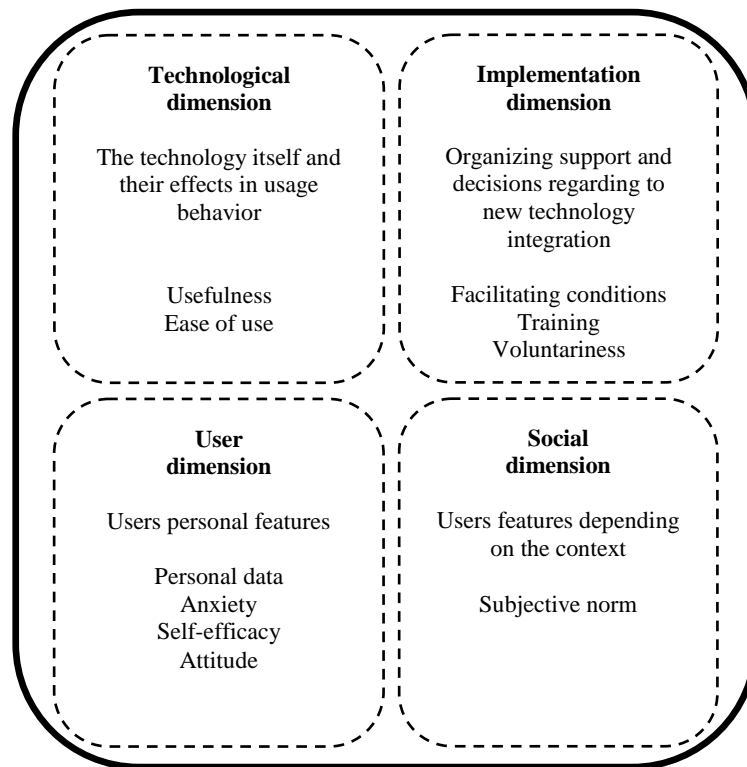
**Technological dimension**

The technology itself and their effects in usage behavior

Usefulness
Ease of use

**Implementation dimension**

Organizing support and decisions regarding to new technology integration

Facilitating conditions
Training
Voluntariness

**User dimension**

Users personal features

Personal data
Anxiety
Self-efficacy
Attitude

**Social dimension**

Users features depending on the context

Subjective norm